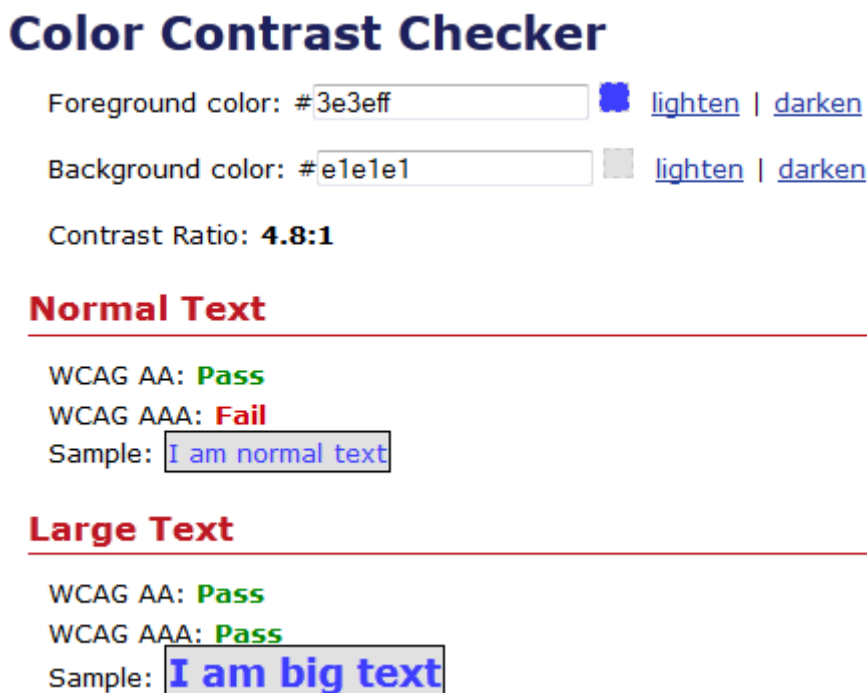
# Color Contrast Checker

Foreground color: #3e3eff lighten | darken

Background color: #e1e1e1 lighten | darken

Contrast Ratio: **4.8:1**

## Normal Text

WCAG AA: **Pass**
WCAG AAA: **Fail**
Sample: I am normal text

## Large Text

WCAG AA: **Pass**
WCAG AAA: **Pass**
Sample: **I am big text**